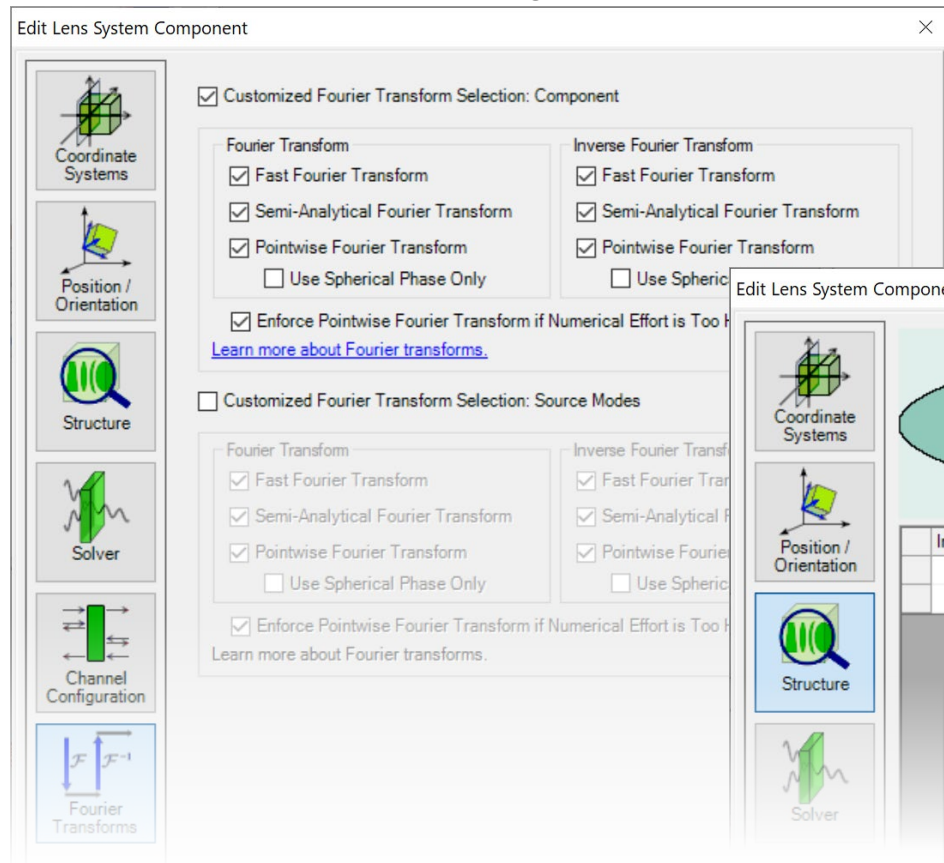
Edit Lens System Component

×

Coordinate Systems

Position / Orientation

Structure

Solver

Channel Configuration

$\mathcal{F}$ $\mathcal{F}^{-1}$

Fourier Transforms

☑ Customized Fourier Transform Selection: Component

Fourier Transform
☑ Fast Fourier Transform
☑ Semi-Analytical Fourier Transform
☑ Pointwise Fourier Transform
☐ Use Spherical Phase Only

Inverse Fourier Transform
☑ Fast Fourier Transform
☑ Semi-Analytical Fourier Transform
☑ Pointwise Fourier Transform
☐ Use Spheric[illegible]

☑ Enforce Pointwise Fourier Transform if Numerical Effort is Too H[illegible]

Learn more about Fourier transforms.

☐ Customized Fourier Transform Selection: Source Modes

Fourier Transform
☑ Fast Fourier Transform
☑ Semi-Analytical Fourier Transform
☑ Pointwise Fourier Transform
☐ Use Spherical Phase Only

Inverse Fourier Transf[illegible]
☑ Fast Fourier Tran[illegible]
☑ Semi-Analytical F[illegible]
☑ Pointwise Fourier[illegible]
☐ Use Spheric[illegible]

☑ Enforce Pointwise Fourier Transform if Numerical Effort is Too H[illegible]

Learn more about Fourier transforms.

Edit Lens System Compone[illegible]

Coordinate Systems

Position / Orientation

Structure

Solver

I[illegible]